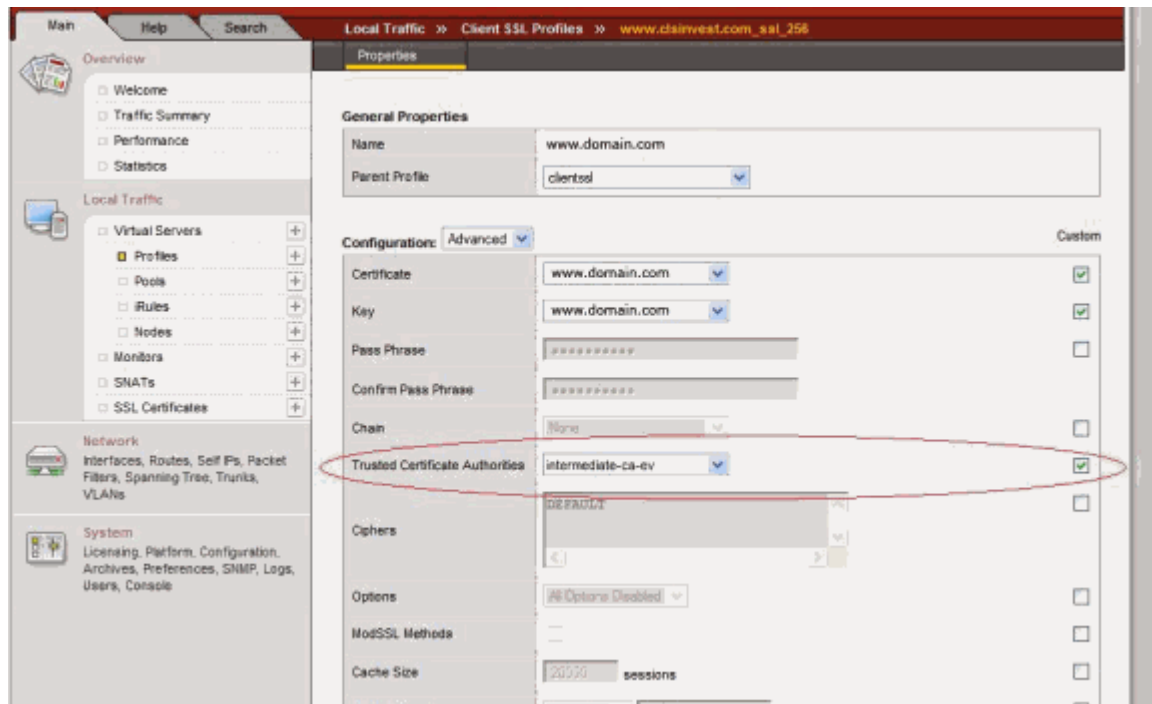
Main Help Search

Overview

Welcome
Traffic Summary
Performance
Statistics

Local Traffic

Virtual Servers
Profiles
Pools
iRules
Nodes
Monitors
SNATs
SSL Certificates

Network
Interfaces, Routes, Self IPs, Packet Filters, Spanning Tree, Trunks, VLANs

System
Licensing, Platform, Configuration, Archives, Preferences, SNMP, Logs, Users, Console

Local Traffic » Client SSL Profiles » www.clsinvest.com_ssl_256

Properties

General Properties

| Name | www.domain.com |
|---|---|
| Parent Profile | clientssl |

Configuration: Advanced

Custom

| Certificate | www.domain.com | ☑ |
|---|---|---|
| Key | www.domain.com | ☑ |
| Pass Phrase | •••••••••• | ☐ |
| Confirm Pass Phrase | •••••••••• | |
| Chain | None | ☐ |
| Trusted Certificate Authorities | intermediate-ca-ev | ☑ |
| Ciphers | DEFAULT | ☐ |
| Options | All Options Disabled | ☐ |
| ModSSL Methods | | ☐ |
| Cache Size | 20000 sessions | ☐ |